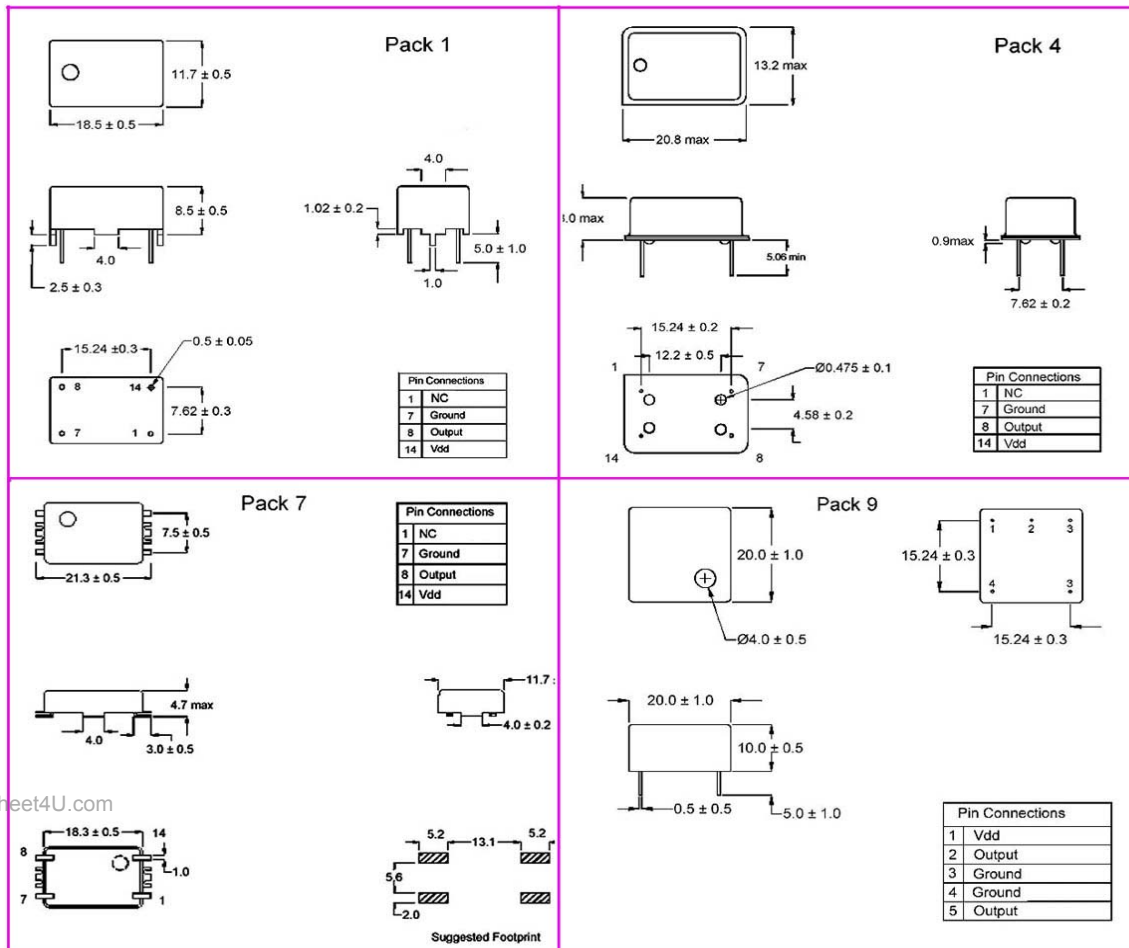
Pack 1

11.7 ± 0.5

18.5 ± 0.5

8.5 ± 0.5

4.0

2.5 ± 0.3

4.0

1.02 ± 0.2

5.0 ± 1.0

1.0

15.24 ±0.3

0.5 ± 0.05

8

14

7.62 ± 0.3

7

1

| Pin Connections | |
|---|---|
| 1 | NC |
| 7 | Ground |
| 8 | Output |
| 14 | Vdd |

Pack 4

13.2 max

20.8 max

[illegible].0 max

5.06 min

0.9max

7.62 ± 0.2

15.24 ± 0.2

12.2 ± 0.5

1

7

Ø0.475 ± 0.1

4.58 ± 0.2

14

8

| Pin Connections | |
|---|---|
| 1 | NC |
| 7 | Ground |
| 8 | Output |
| 14 | Vdd |

Pack 7

7.5 ± 0.5

21.3 ± 0.5

| Pin Connections | |
|---|---|
| 1 | NC |
| 7 | Ground |
| 8 | Output |
| 14 | Vdd |

4.7 max

4.0

3.0 ± 0.5

11.7

4.0 ± 0.2

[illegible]eet4U.com

18.3 ± 0.5

14

8

1.0

7

1

5.2

13.1

5.2

5.6

2.0

Suggested Footprint

Pack 9

20.0 ± 1.0

Ø4.0 ± 0.5

1

2

3

15.24 ± 0.3

4

3

15.24 ± 0.3

20.0 ± 1.0

10.0 ± 0.5

0.5 ± 0.5

5.0 ± 1.0

| Pin Connections | |
|---|---|
| 1 | Vdd |
| 2 | Output |
| 3 | Ground |
| 4 | Ground |
| 5 | Output |